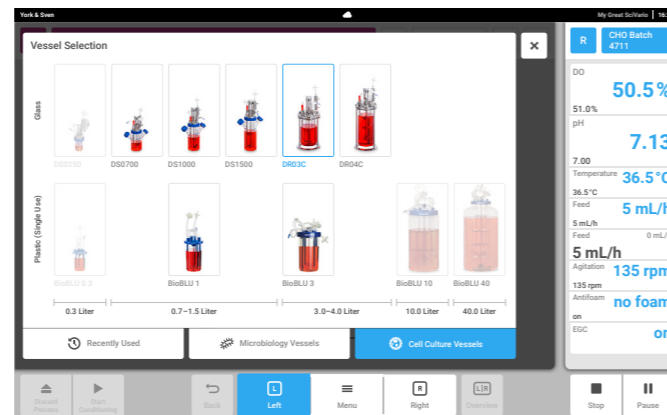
York & Sven

My Great SciVario 16:

Vessel Selection

Glass

DS0250

DS0700

DS1000

DS1500

DR03C

DR04C

Plastic (Single Use)

BioBLU 0.3

BioBLU 1

BioBLU 3

BioBLU 10

BioBLU 40

0.3 Liter

0.7–1.5 Liter

3.0–4.0 Liter

10.0 Liter

40.0 Liter

Recently Used

Microbiology Vessels

Cell Culture Vessels

R

CHO Batch 4711

DO

50.5 %

51.0%

pH

7.13

7.00

Temperature

36.5 °C

36.5°C

Feed

5 mL/h

5 mL/h

Feed

0 mL/

5 mL/h

Agitation

135 rpm

135 rpm

Antifoam

no foam

EGC

on

Discard Process

Start Conditioning

Back

Left

Menu

Right

Overview

Stop

Pause